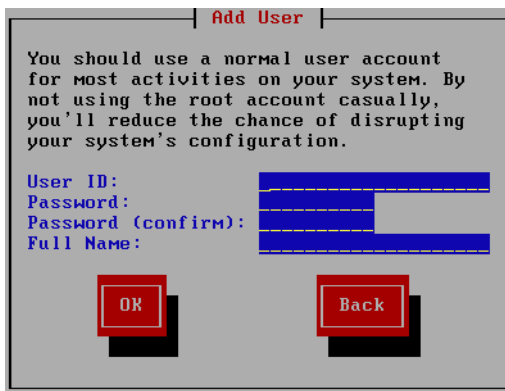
Add User

You should use a normal user account for most activities on your system. By not using the root account casually, you'll reduce the chance of disrupting your system's configuration.

User ID:
Password:
Password (confirm):
Full Name:

OK

Back